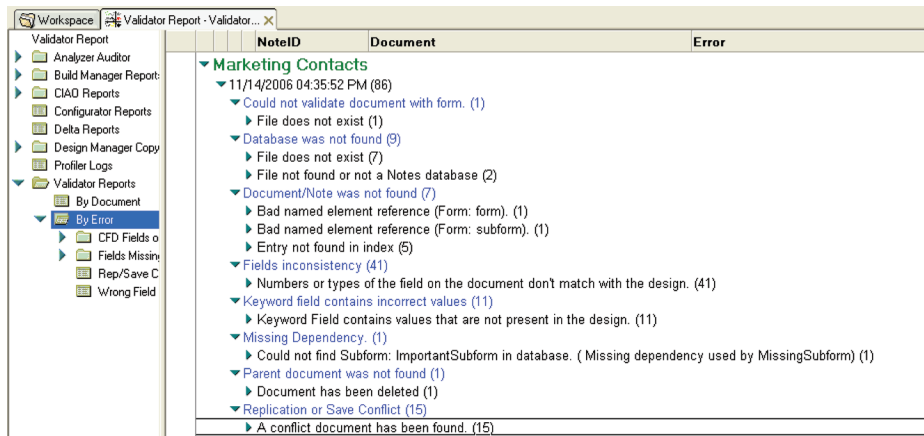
Workspace | Validator Report - Validator... ×

Validator Report
Analyzer Auditor
Build Manager Report
CIAO Reports
Configurator Reports
Delta Reports
Design Manager Copy
Profiler Logs
Validator Reports
By Document
By Error
CFD Fields o
Fields Missin
Rep/Save C
Wrong Field

| NoteID | Document | Error |
|---|---|---|

Marketing Contacts
11/14/2006 04:35:52 PM (86)
Could not validate document with form. (1)
File does not exist (1)
Database was not found (9)
File does not exist (7)
File not found or not a Notes database (2)
Document/Note was not found (7)
Bad named element reference (Form: form). (1)
Bad named element reference (Form: subform). (1)
Entry not found in index (5)
Fields inconsistency (41)
Numbers or types of the field on the document don't match with the design. (41)
Keyword field contains incorrect values (11)
Keyword Field contains values that are not present in the design. (11)
Missing Dependency. (1)
Could not find Subform: ImportantSubform in database. ( Missing dependency used by MissingSubform) (1)
Parent document was not found (1)
Document has been deleted (1)
Replication or Save Conflict (15)
A conflict document has been found. (15)